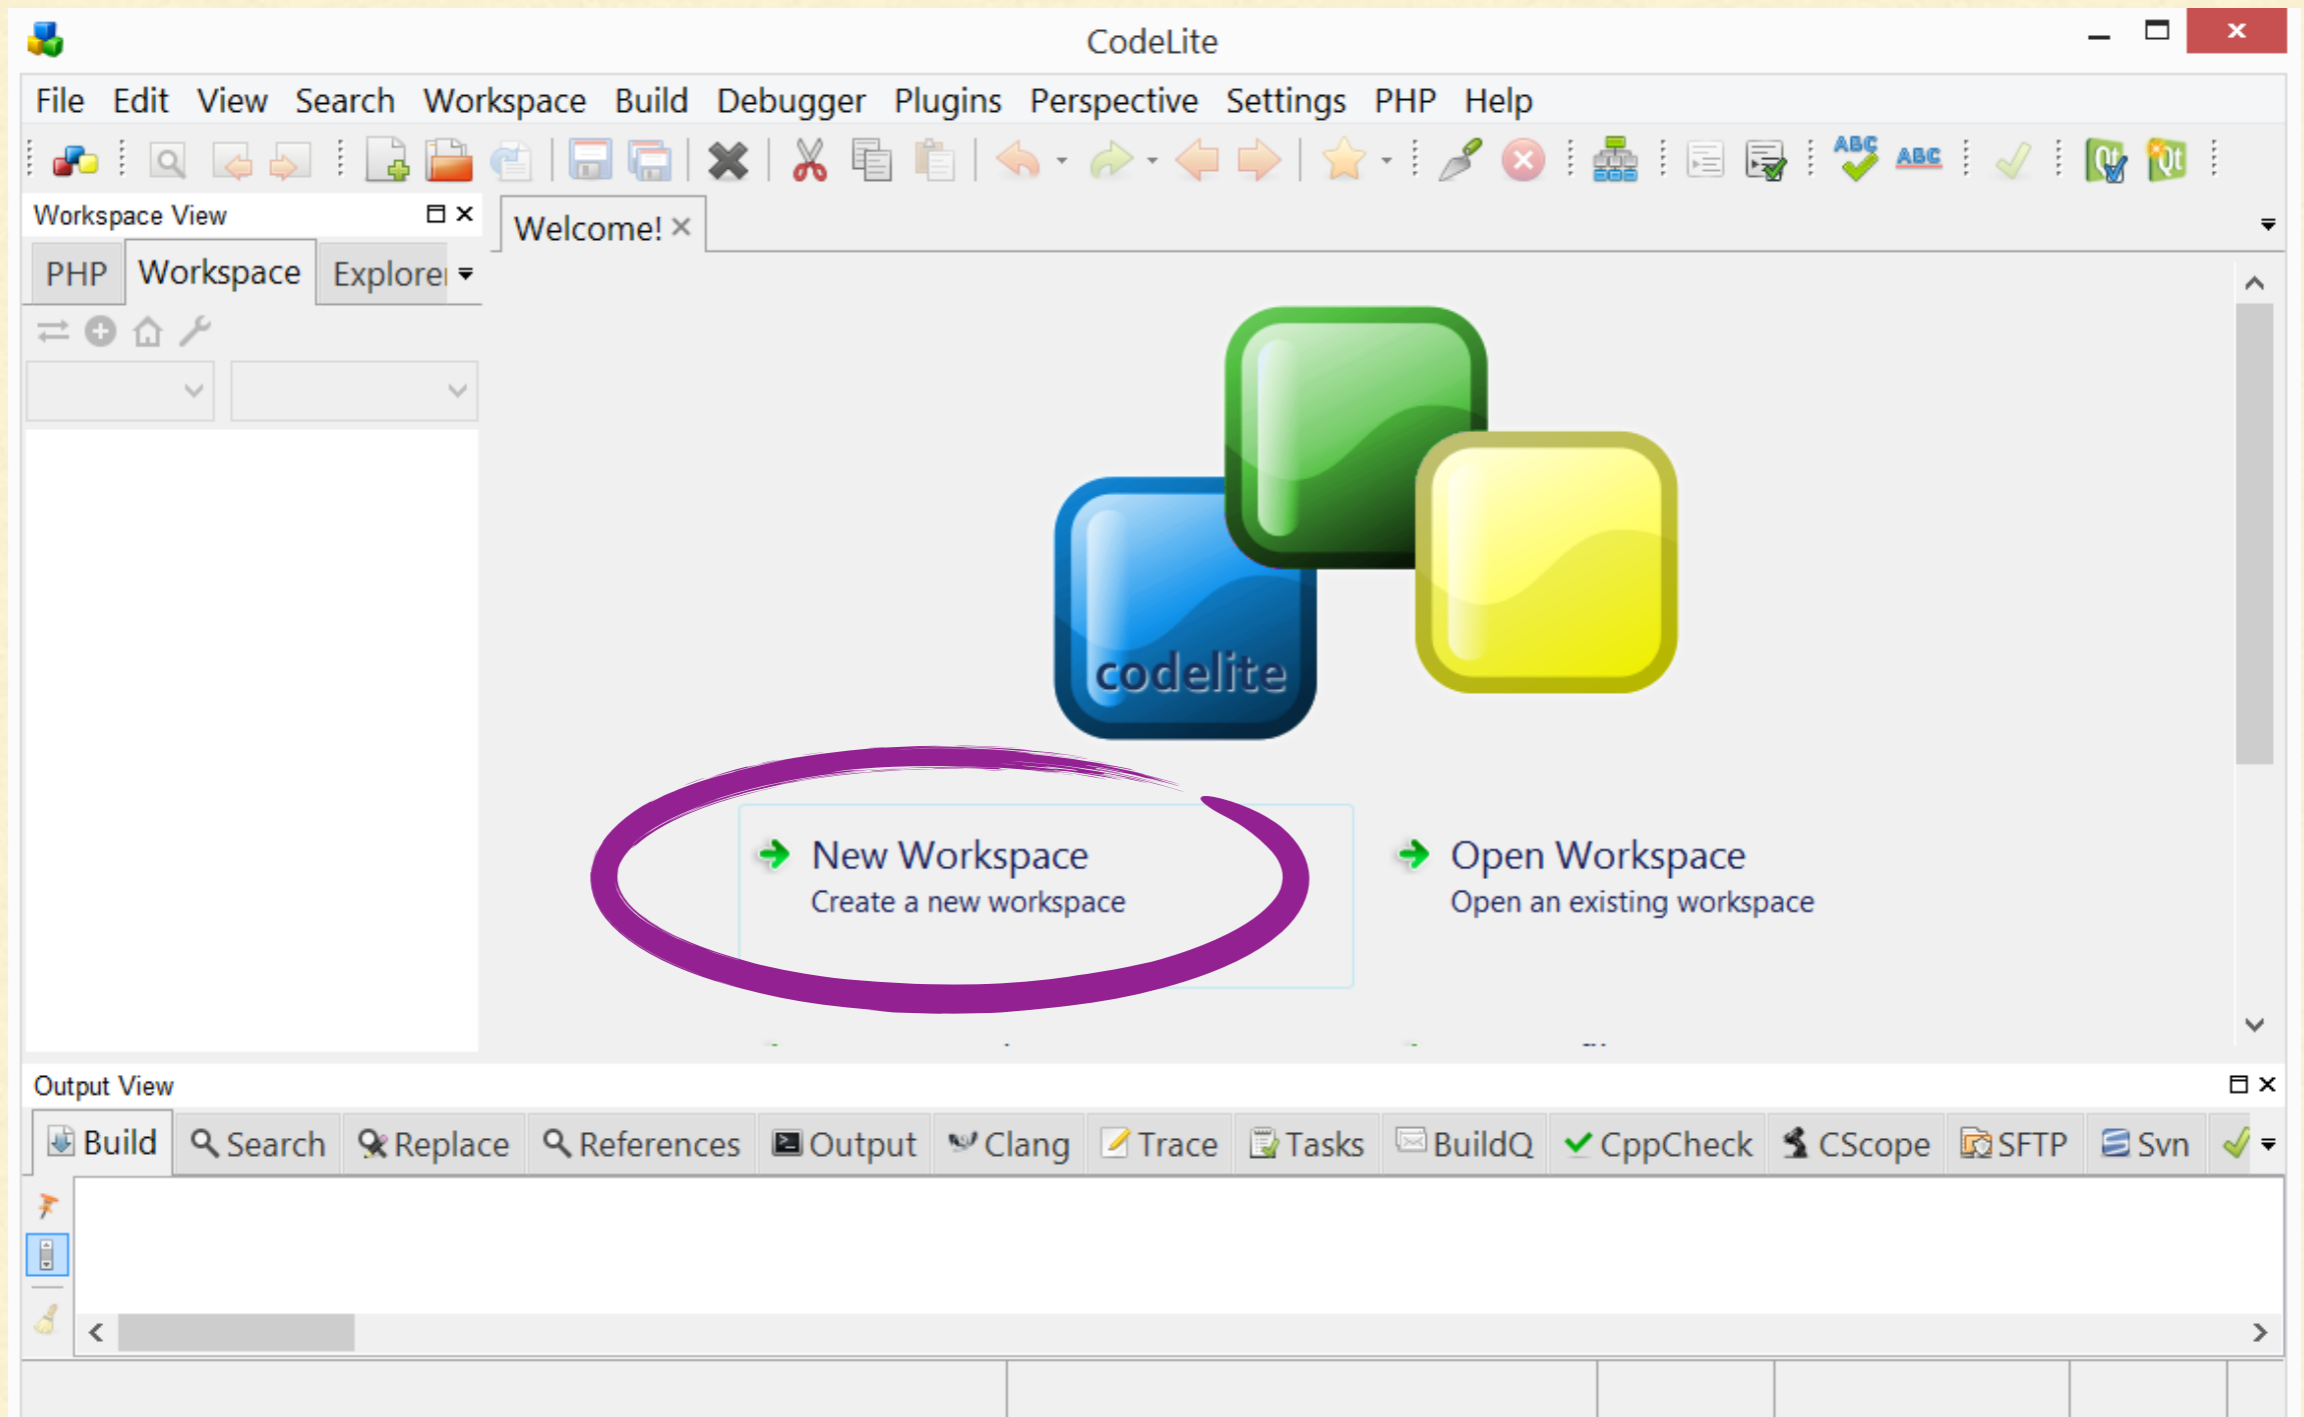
CodeLite

File Edit View Search Workspace Build Debugger Plugins Perspective Settings PHP Help

ABC ABC

Workspace View

PHP Workspace Explorer

Welcome! ×

codelite

New Workspace
Create a new workspace

Open Workspace
Open an existing workspace

Output View

Build Search Replace References Output Clang Trace Tasks BuildQ CppCheck CScope SFTP Svn